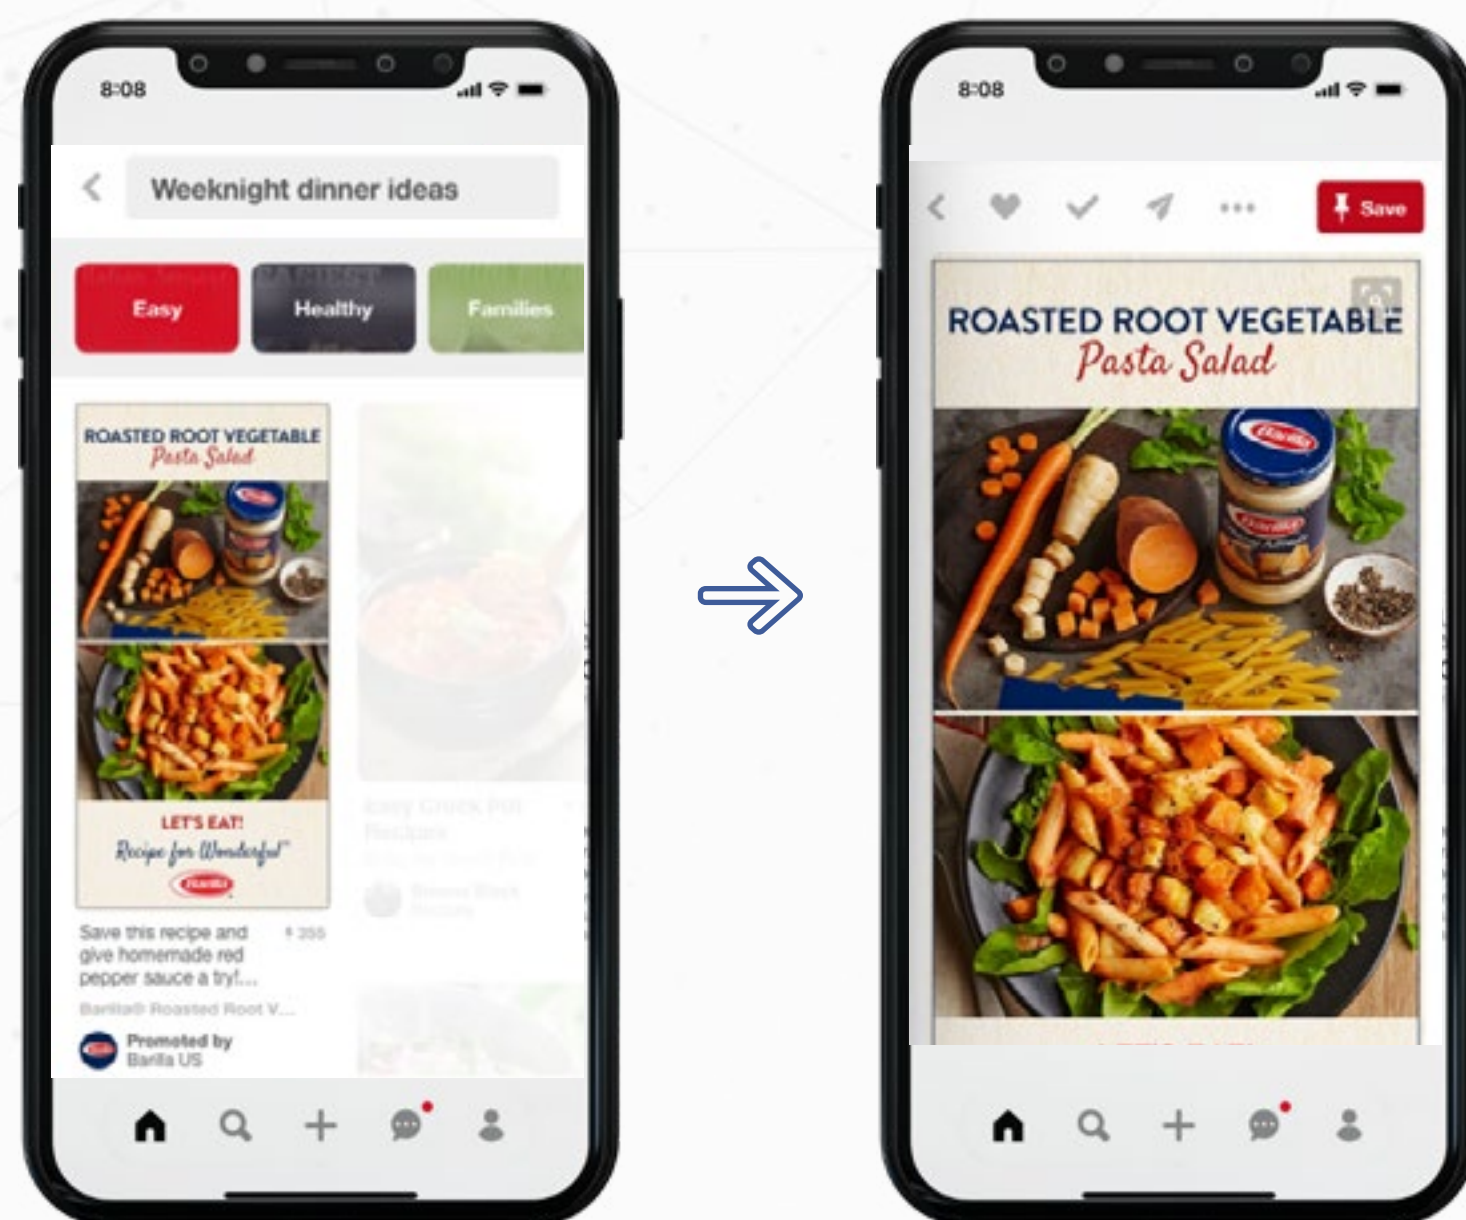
8:08

Weeknight dinner ideas

Easy

Healthy

Families

ROASTED ROOT VEGETABLE
Pasta Salad

LET'S EAT!
Recipe for Wonderful™

Save this recipe and give homemade red pepper sauce a try!...

355

Barilla® Roasted Root V...

Promoted by
Barilla US

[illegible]

8:08

Save

ROASTED ROOT VEGETABLE
Pasta Salad